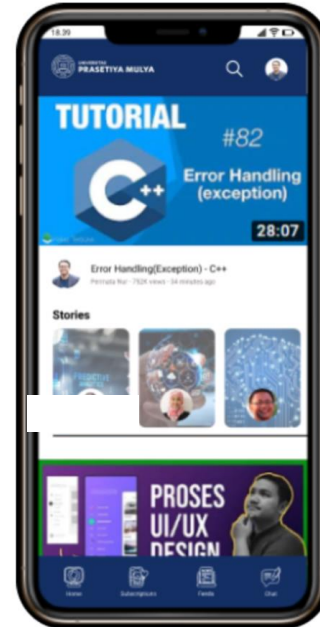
18.39

UNIVERSITAS PRASETIYA MULYA

TUTORIAL

#82

C++

Error Handling (exception)

28:07

Error Handling(Exception) - C++

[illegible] · 752K views · 34 minutes ago

Stories

PROSES UI/UX DESIGN

Home

Subscriptions

Feeds

Chat